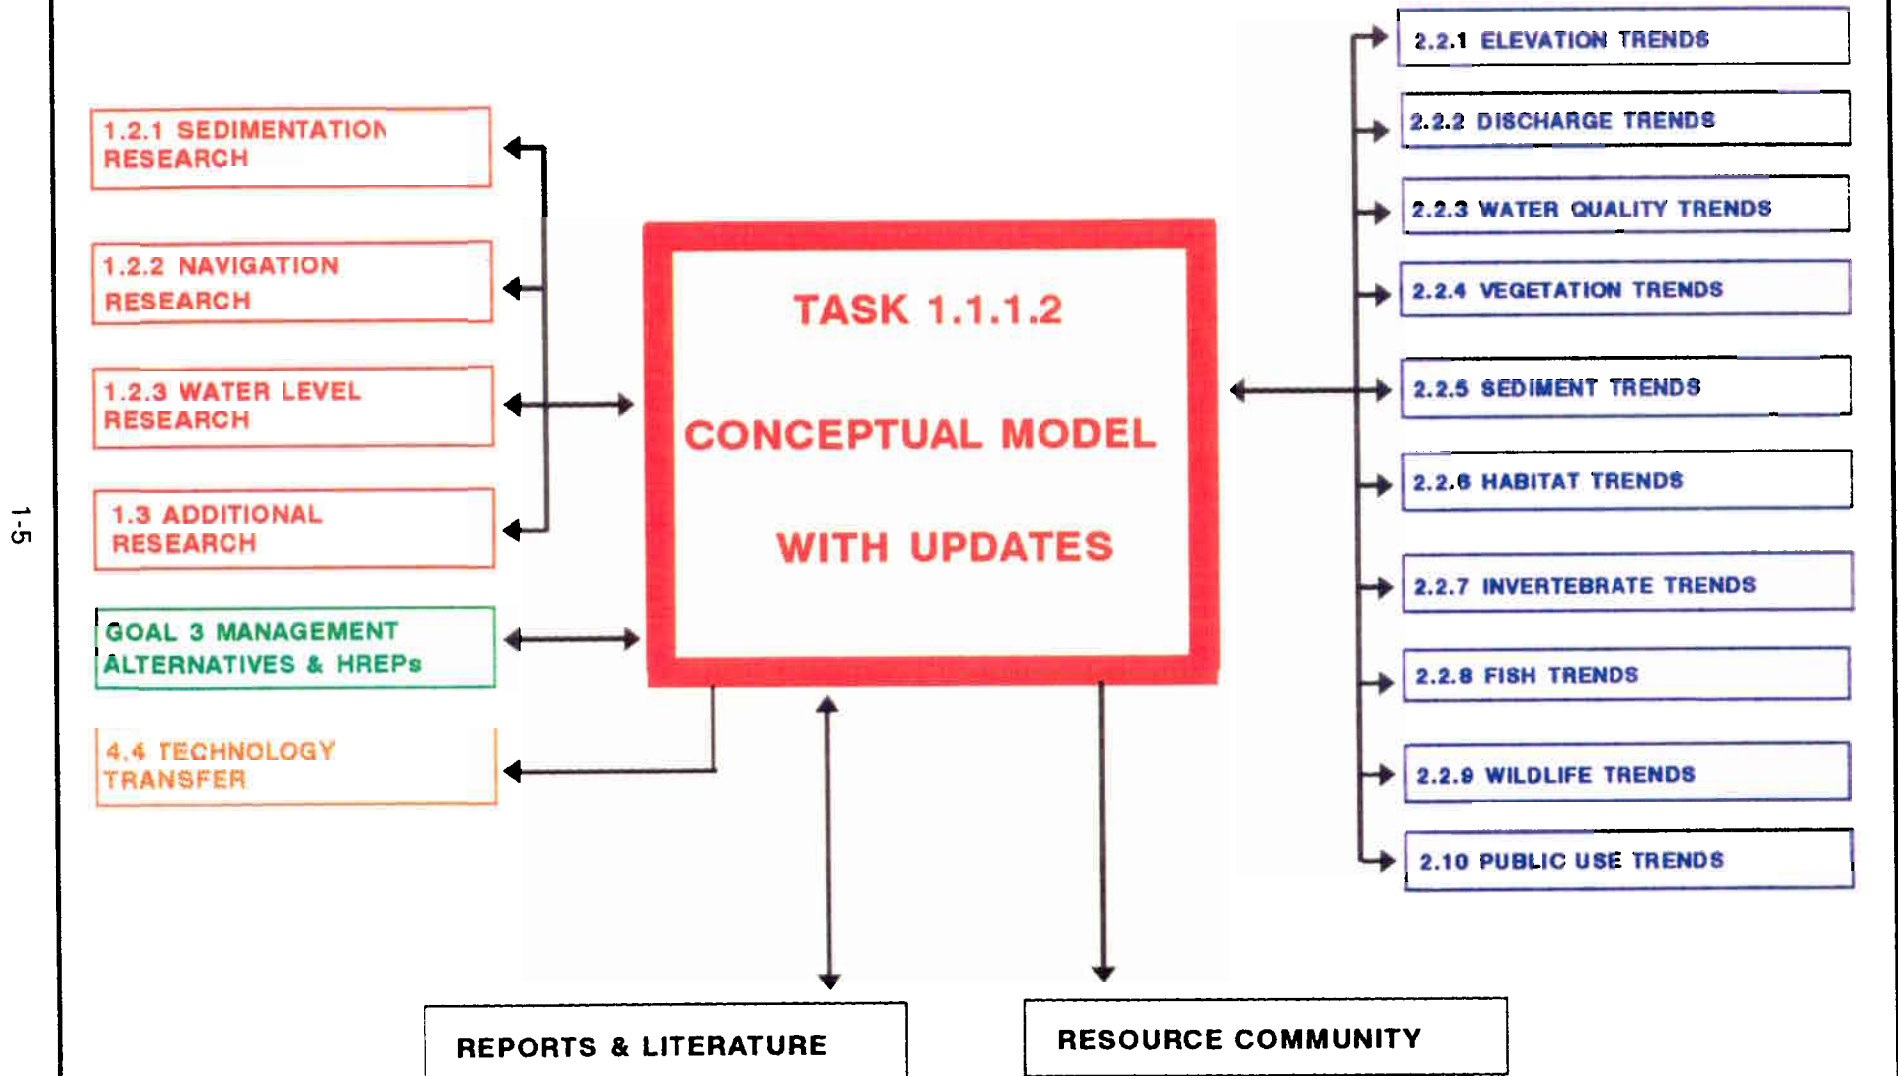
1-5

1.2.1 SEDIMENTATION RESEARCH

1.2.2 NAVIGATION RESEARCH

1.2.3 WATER LEVEL RESEARCH

1.3 ADDITIONAL RESEARCH

GOAL 3 MANAGEMENT ALTERNATIVES & HREPs

4.4 TECHNOLOGY TRANSFER

TASK 1.1.1.2

CONCEPTUAL MODEL

WITH UPDATES

2.2.1 ELEVATION TRENDS

2.2.2 DISCHARGE TRENDS

2.2.3 WATER QUALITY TRENDS

2.2.4 VEGETATION TRENDS

2.2.5 SEDIMENT TRENDS

2.2.6 HABITAT TRENDS

2.2.7 INVERTEBRATE TRENDS

2.2.8 FISH TRENDS

2.2.9 WILDLIFE TRENDS

2.10 PUBLIC USE TRENDS

REPORTS & LITERATURE

RESOURCE COMMUNITY